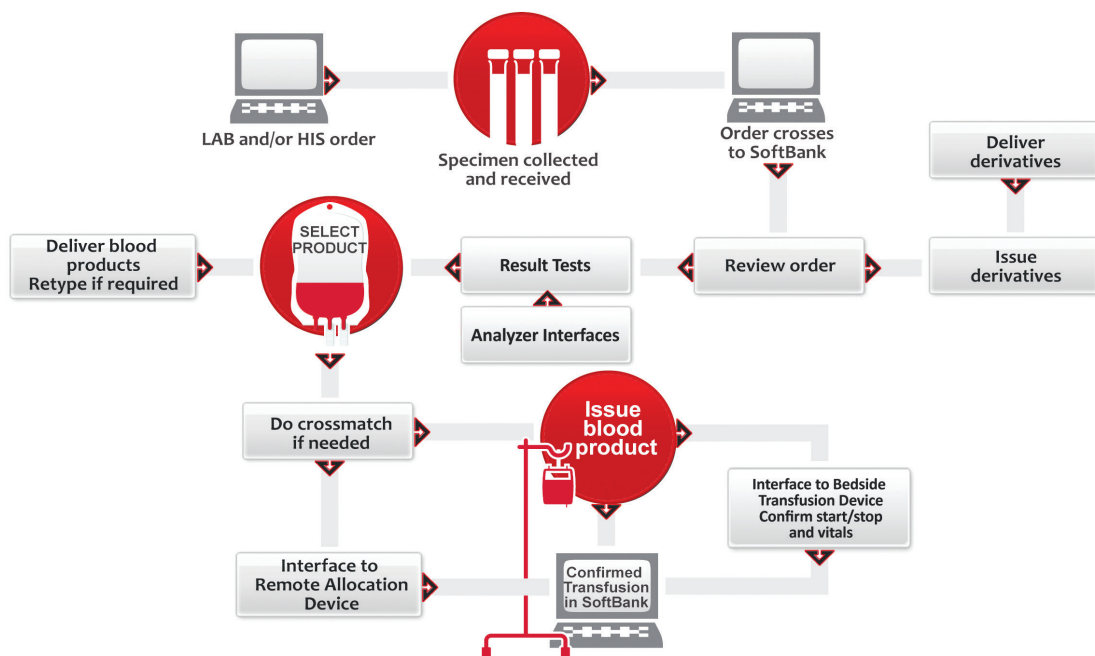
LAB and/or HIS order

Specimen collected and received

Order crosses to SoftBank

Deliver derivatives

Deliver blood products Retype if required

SELECT PRODUCT

Result Tests

Review order

Issue derivatives

Analyzer Interfaces

Do crossmatch if needed

Issue blood product

Interface to Bedside Transfusion Device Confirm start/stop and vitals

Interface to Remote Allocation Device

Confirmed Transfusion in SoftBank